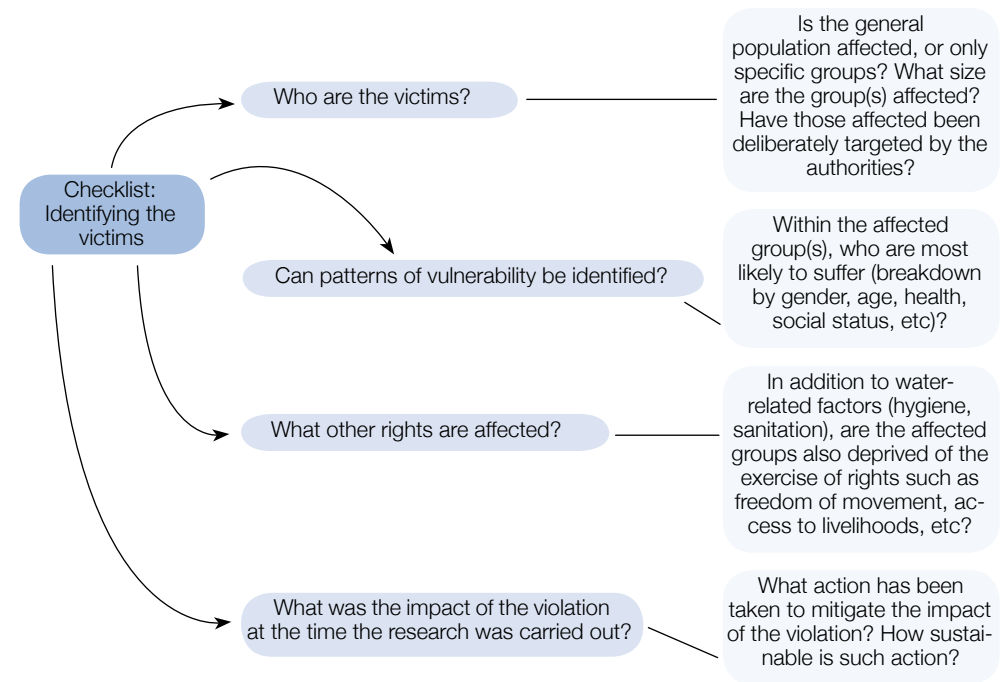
Checklist: Identifying the victims

Who are the victims?

Is the general population affected, or only specific groups? What size are the group(s) affected? Have those affected been deliberately targeted by the authorities?

Can patterns of vulnerability be identified?

Within the affected group(s), who are most likely to suffer (breakdown by gender, age, health, social status, etc)?

What other rights are affected?

In addition to water-related factors (hygiene, sanitation), are the affected groups also deprived of the exercise of rights such as freedom of movement, access to livelihoods, etc?

What was the impact of the violation at the time the research was carried out?

What action has been taken to mitigate the impact of the violation? How sustainable is such action?